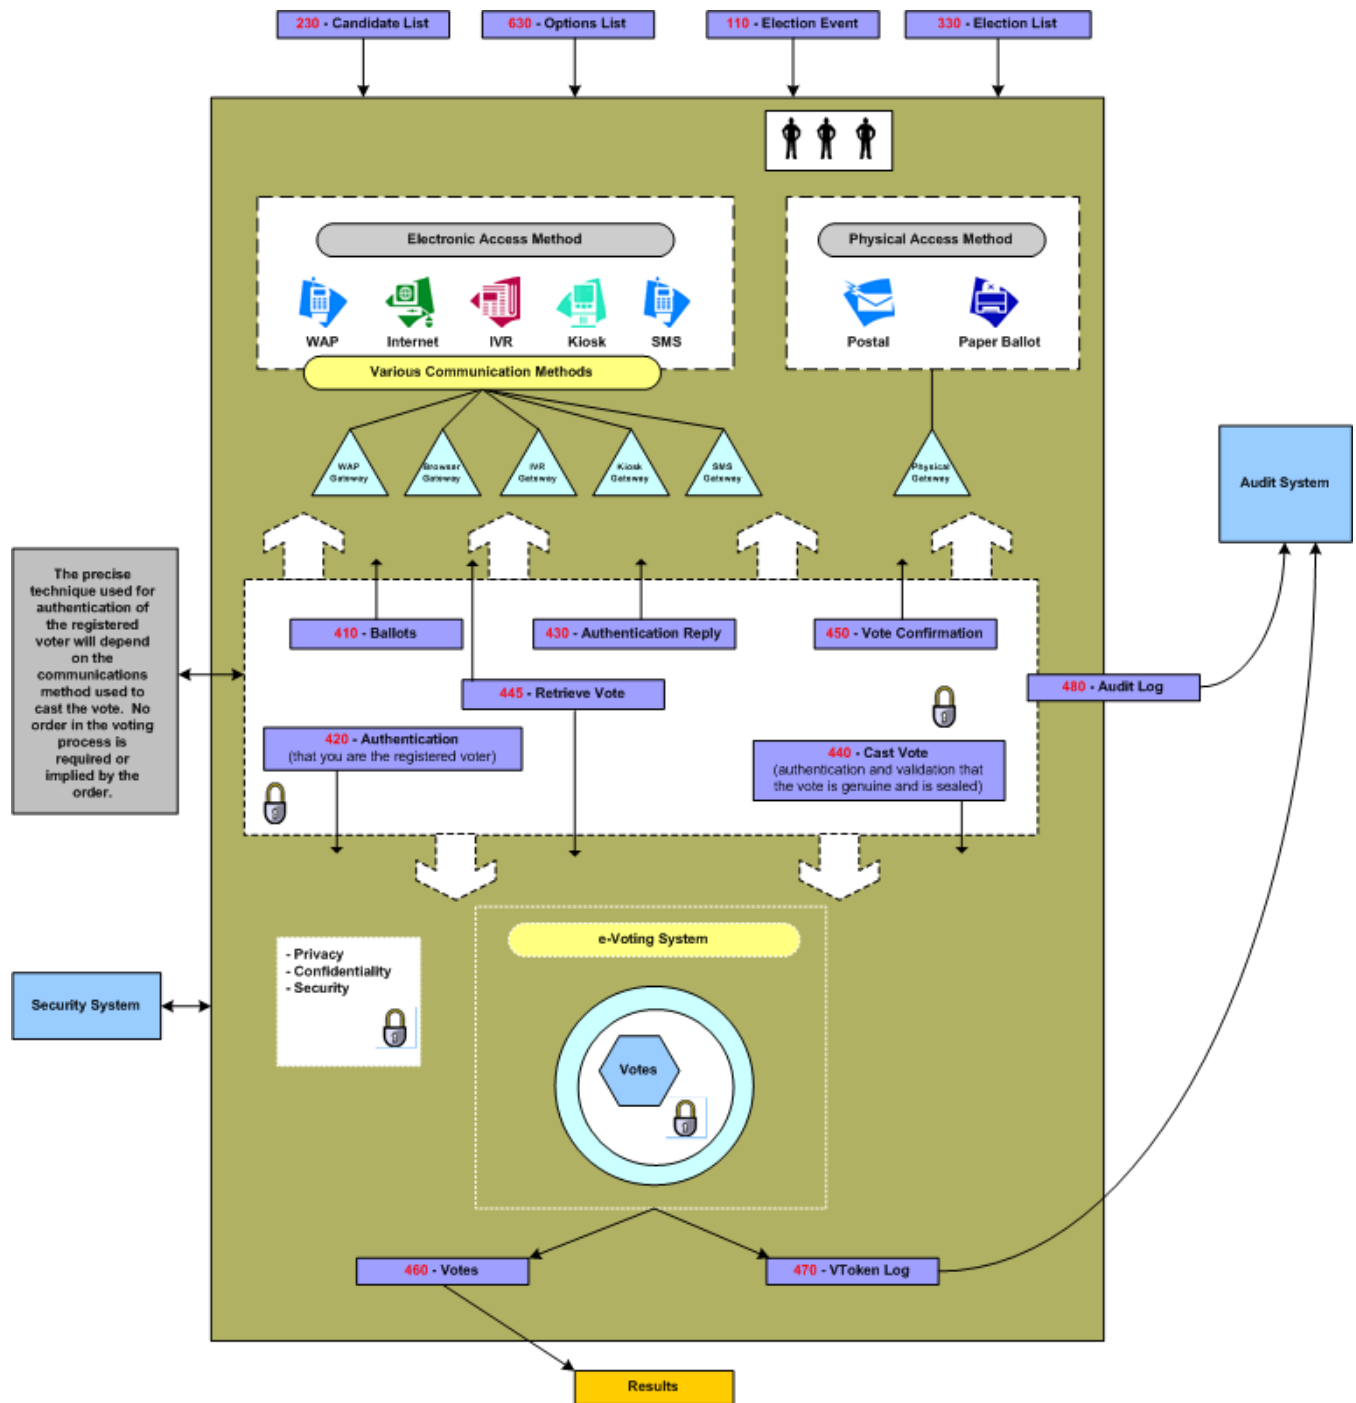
230 - Candidate List
630 - Options List
110 - Election Event
330 - Election List

Electronic Access Method
WAP
Internet
IVR
Kiosk
SMS

Physical Access Method
Postal
Paper Ballot

Various Communication Methods

WAP Gateway
Browser Gateway
IVR Gateway
Kiosk Gateway
SMS Gateway
Physical Gateway

Audit System

The precise technique used for authentication of the registered voter will depend on the communications method used to cast the vote. No order in the voting process is required or implied by the order.

410 - Ballots
430 - Authentication Reply
450 - Vote Confirmation
445 - Retrieve Vote
480 - Audit Log
420 - Authentication
(that you are the registered voter)
440 - Cast Vote
(authentication and validation that the vote is genuine and is sealed)

- Privacy
- Confidentiality
- Security

Security System

e-Voting System
Votes

460 - Votes
470 - VToken Log

Results